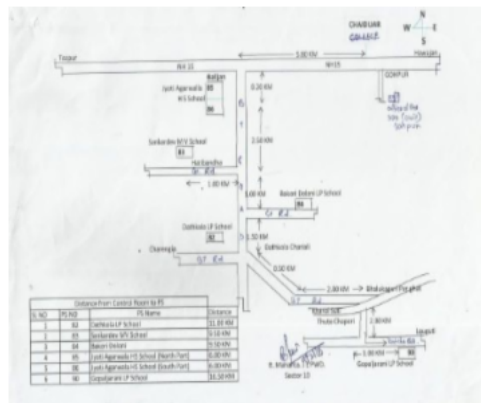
CHAIDUAR
GOHPUR
N
W E
S

Tezpur
NH 15
5.00 KM
NH 15
Biswanath
GOHPUR
0.20 KM
Office of the SDO (Civil) Gohpur

Jyoti Agarwalla HS School
85
86
Sankardev M.V. School
83
Holibandha
2.50 KM
1.80 KM
1.00 KM
Basori Ezbani LP School
84
Dalihusia LP School
82
1.00 KM
Dalihusia Chariali
Chamagila
0.50 KM
2.80 KM
Bhalukapari
Kharoni Tinali
2.80 KM
Gopaljarani LP School
90
1.00 KM
R. Mahanta
Sector 10

| Distance From Control Room to PS | | | |
|---|---|---|---|
| SL NO | PS NO | PS Name | Distance |
| 1 | 82 | Dalihusia LP School | 11.00 KM |
| 2 | 83 | Sankardev M/V School | 9.50 KM |
| 3 | 84 | Basori Ezbani | 9.50 KM |
| 4 | 85 | Jyoti Agarwalla H S School (North Part) | 5.00 KM |
| 5 | 86 | Jyoti Agarwalla H S School (South Part) | 5.00 KM |
| 6 | 90 | Gopaljarani LP School | 16.50 KM |